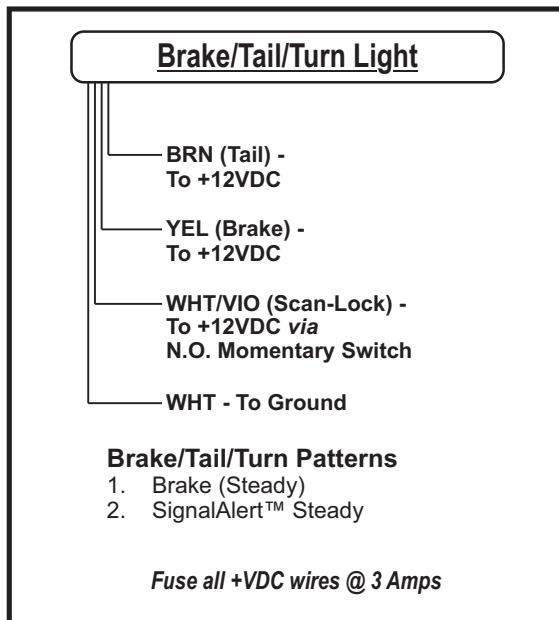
Brake/Tail/Turn Light

BRN (Tail) - To +12VDC

YEL (Brake) - To +12VDC

WHT/VIO (Scan-Lock) - To +12VDC *via* N.O. Momentary Switch

WHT - To Ground

Brake/Tail/Turn Patterns
1. Brake (Steady)
2. SignalAlert™ Steady

*Fuse all +VDC wires @ 3 Amps*